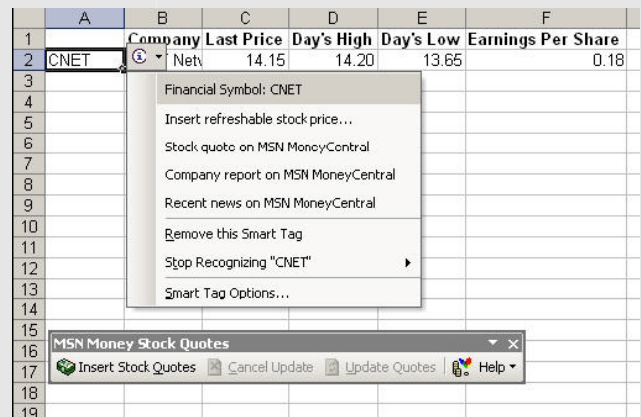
|  | A | B | C | D | E | F |
|---|---|---|---|---|---|---|
| 1 |  | Company | Last Price | Day's High | Day's Low | Earnings Per Share |
| 2 | CNET | Netv | 14.15 | 14.20 | 13.65 | 0.18 |
| 3 | | | | | | |
| 4 | | | | | | |
| 5 | | | | | | |
| 6 | | | | | | |
| 7 | | | | | | |
| 8 | | | | | | |
| 9 | | | | | | |
| 10 | | | | | | |
| 11 | | | | | | |
| 12 | | | | | | |
| 13 | | | | | | |
| 14 | | | | | | |
| 15 | | | | | | |
| 16 | | | | | | |
| 17 | | | | | | |
| 18 | | | | | | |
| 19 | | | | | | |

Financial Symbol: CNET
Insert refreshable stock price...
Stock quote on MSN MoneyCentral
Company report on MSN MoneyCentral
Recent news on MSN MoneyCentral
Remove this Smart Tag
Stop Recognizing "CNET"
Smart Tag Options...

MSN Money Stock Quotes
Insert Stock Quotes Cancel Update Update Quotes Help